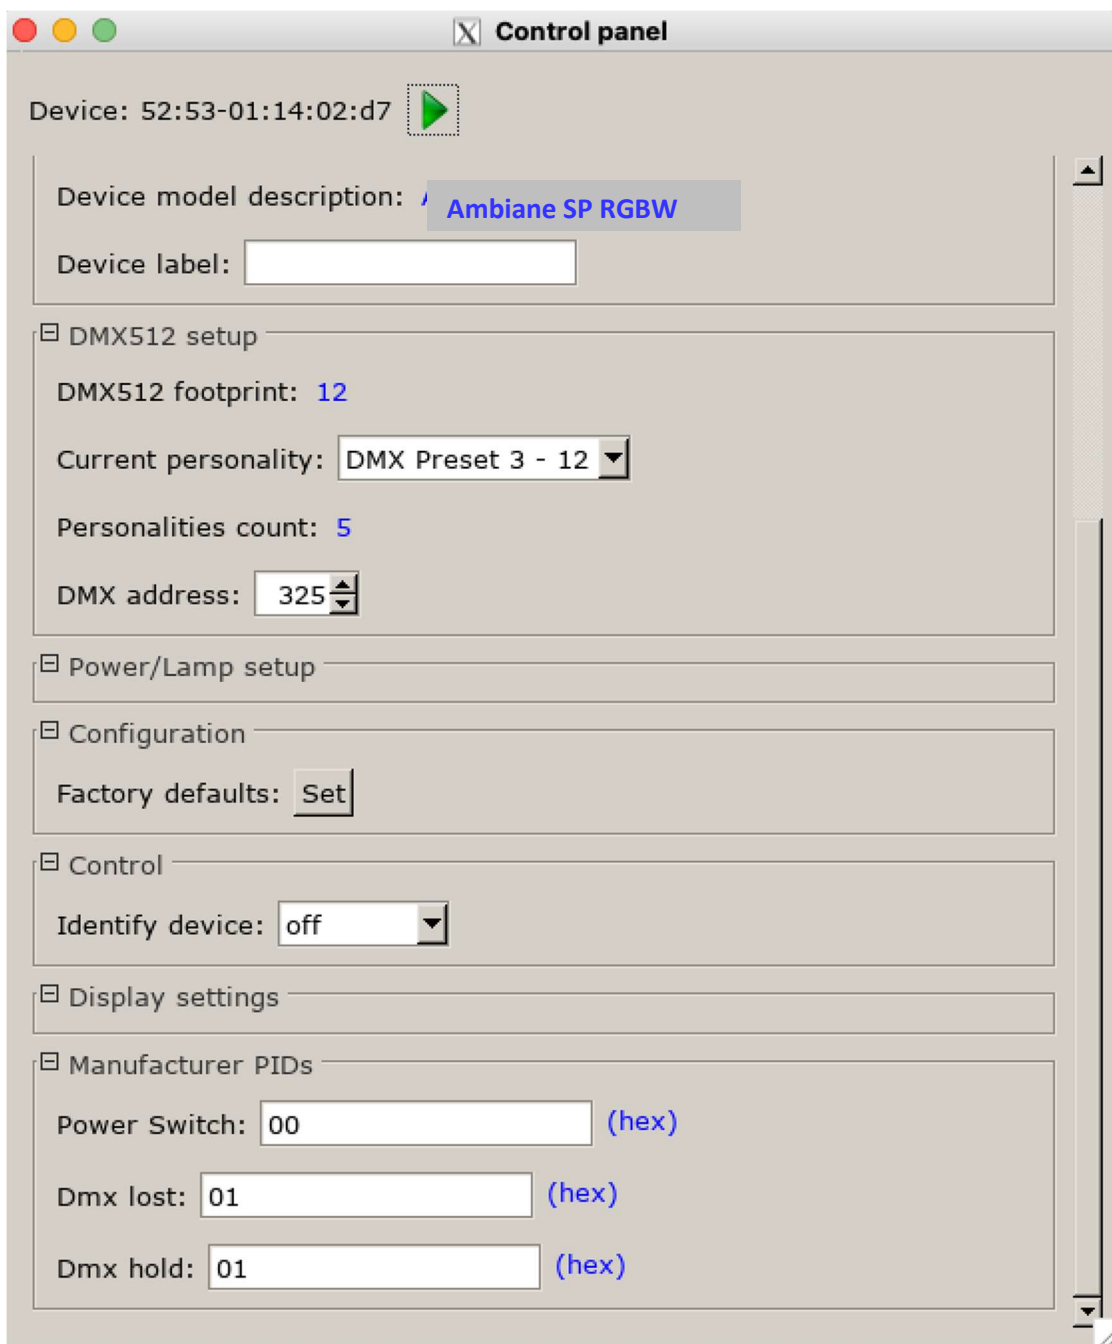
Control panel

Device: 52:53-01:14:02:d7

Device model description: Ambiane SP RGBW

Device label:

DMX512 setup

DMX512 footprint: 12

Current personality: DMX Preset 3 - 12

Personalities count: 5

DMX address: 325

Power/Lamp setup

Configuration

Factory defaults: Set

Control

Identify device: off

Display settings

Manufacturer PIDs

Power Switch: 00 (hex)

Dmx lost: 01 (hex)

Dmx hold: 01 (hex)